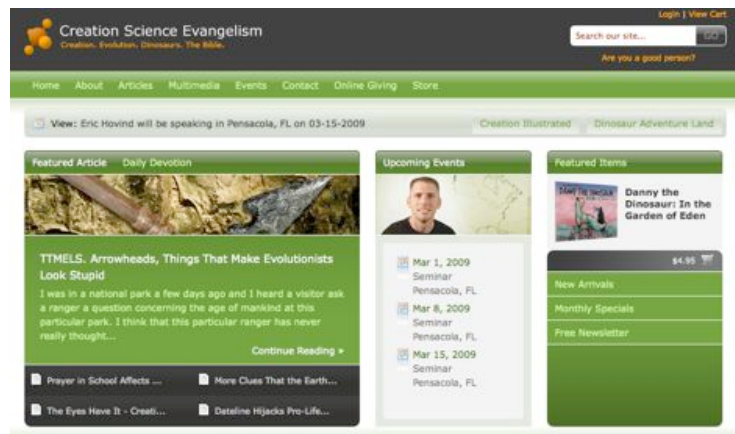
Creation Science Evangelism
Creation. Evolution. Dinosaurs. The Bible.

Login | View Cart

Search our site... GO

Are you a good person?

Home About Articles Multimedia Events Contact Online Giving Store

View: Eric Hovind will be speaking in Pensacola, FL on 03-15-2009

Creation Illustrated Dinosaur Adventure Land

Featured Article Daily Devotion

TTMELS. Arrowheads, Things That Make Evolutionists Look Stupid

I was in a national park a few days ago and I heard a visitor ask a ranger a question concerning the age of mankind at this particular park. I think that this particular ranger has never really thought...

Continue Reading ▸

Prayer in School Affects ...
More Clues That the Earth...
The Eyes Have It - Creati...
Dateline Hijacks Pro-Life...

Upcoming Events

Mar 1, 2009
Seminar
Pensacola, FL

Mar 8, 2009
Seminar
Pensacola, FL

Mar 15, 2009
Seminar
Pensacola, FL

Featured Items

Danny the Dinosaur: In the Garden of Eden

$4.95

New Arrivals
Monthly Specials
Free Newsletter